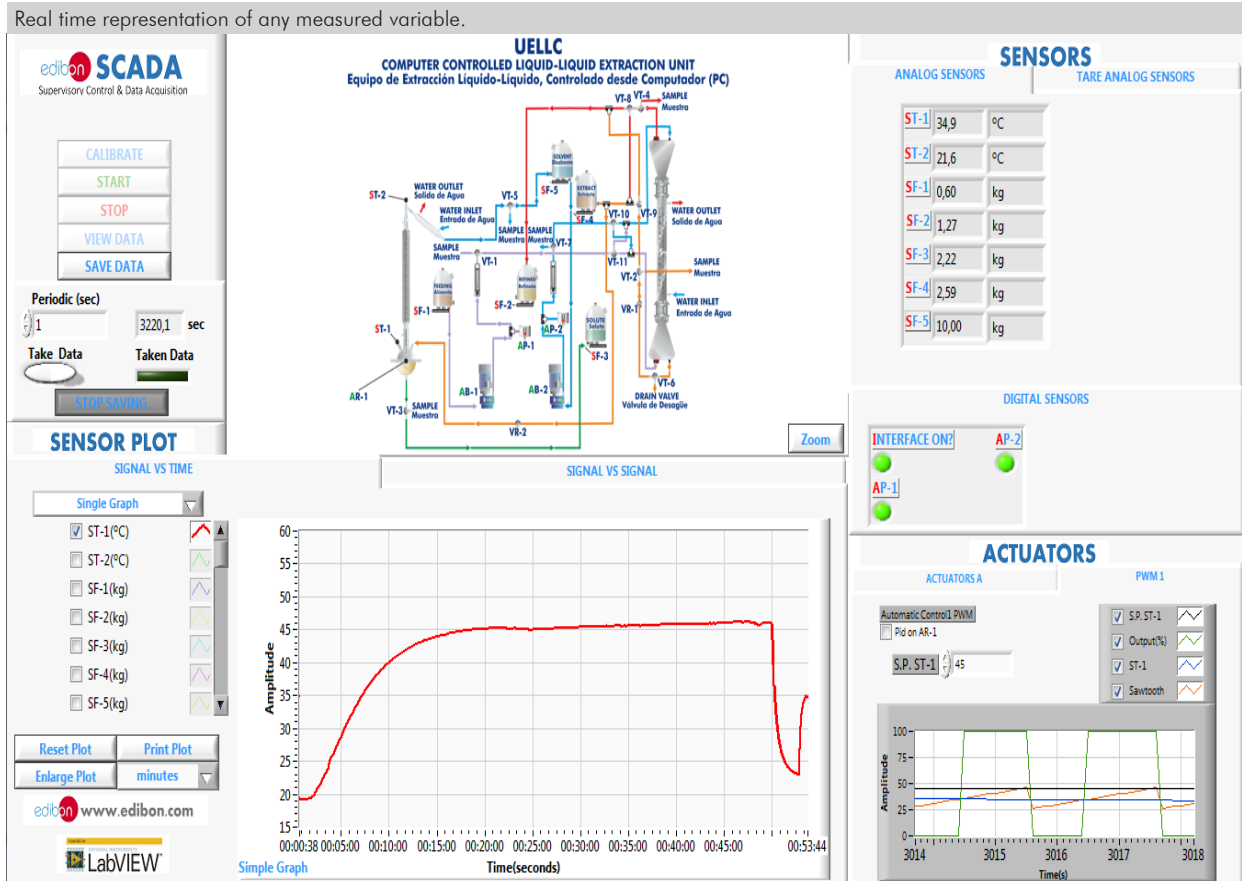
Real time representation of any measured variable.

edibon SCADA
Supervisory Control & Data Acquisition

CALIBRATE
START
STOP
VIEW DATA
SAVE DATA

Periodic (sec)
1
3220,1 sec
Take Data
Taken Data
STOP SAVING

UELLC
COMPUTER CONTROLLED LIQUID-LIQUID EXTRACTION UNIT
Equipo de Extracción Líquido-Líquido, Controlado desde Computador (PC)

ST-2
WATER OUTLET Salida de Agua
WATER INLET Entrada de Agua
VT-5
SAMPLE Muestra
SAMPLE Muestra
SAMPLE Muestra
VT-8
VT-4
SAMPLE Muestra
SOLVENT Disolvente
SF-5
EXTRACT Extracto
SF-4
VT-7
VT-10
VT-9
WATER OUTLET Salida de Agua
VT-1
VT-11
VT-2
SAMPLE Muestra
FEEDING Alimento
SF-1
REFINED Refinado
SF-2
AP-2
SOLUTE Soluto
VR-1
WATER INLET Entrada de Agua
ST-1
AP-1
SF-3
AR-1
AB-1
AB-2
VT-6
DRAIN VALVE Válvula de Desagüe
VT-3
SAMPLE Muestra
VR-2
Zoom

SENSORS
ANALOG SENSORS
TARE ANALOG SENSORS

| ST-1 | 34,9 | ºC |
|---|---|---|
| ST-2 | 21,6 | ºC |
| SF-1 | 0,60 | kg |
| SF-2 | 1,27 | kg |
| SF-3 | 2,22 | kg |
| SF-4 | 2,59 | kg |
| SF-5 | 10,00 | kg |

DIGITAL SENSORS
INTERFACE ON?
AP-2
AP-1

SENSOR PLOT
SIGNAL VS TIME
SIGNAL VS SIGNAL
Single Graph
ST-1(ºC)
ST-2(ºC)
SF-1(kg)
SF-2(kg)
SF-3(kg)
SF-4(kg)
SF-5(kg)
Reset Plot
Print Plot
Enlarge Plot
minutes
edibon www.edibon.com
LabVIEW

Amplitude
60 55 50 45 40 35 30 25 20 15
00:00:38 00:05:00 00:10:00 00:15:00 00:20:00 00:25:00 00:30:00 00:35:00 00:40:00 00:45:00 00:53:44
Time(seconds)
Simple Graph

ACTUATORS
ACTUATORS A
PWM 1
Automatic Control1 PWM
Pid on AR-1
S.P. ST-1 45
S.P. ST-1
Output(%)
ST-1
Sawtooth
Amplitude
100 75 50 25 0
3014 3015 3016 3017 3018
Time(s)